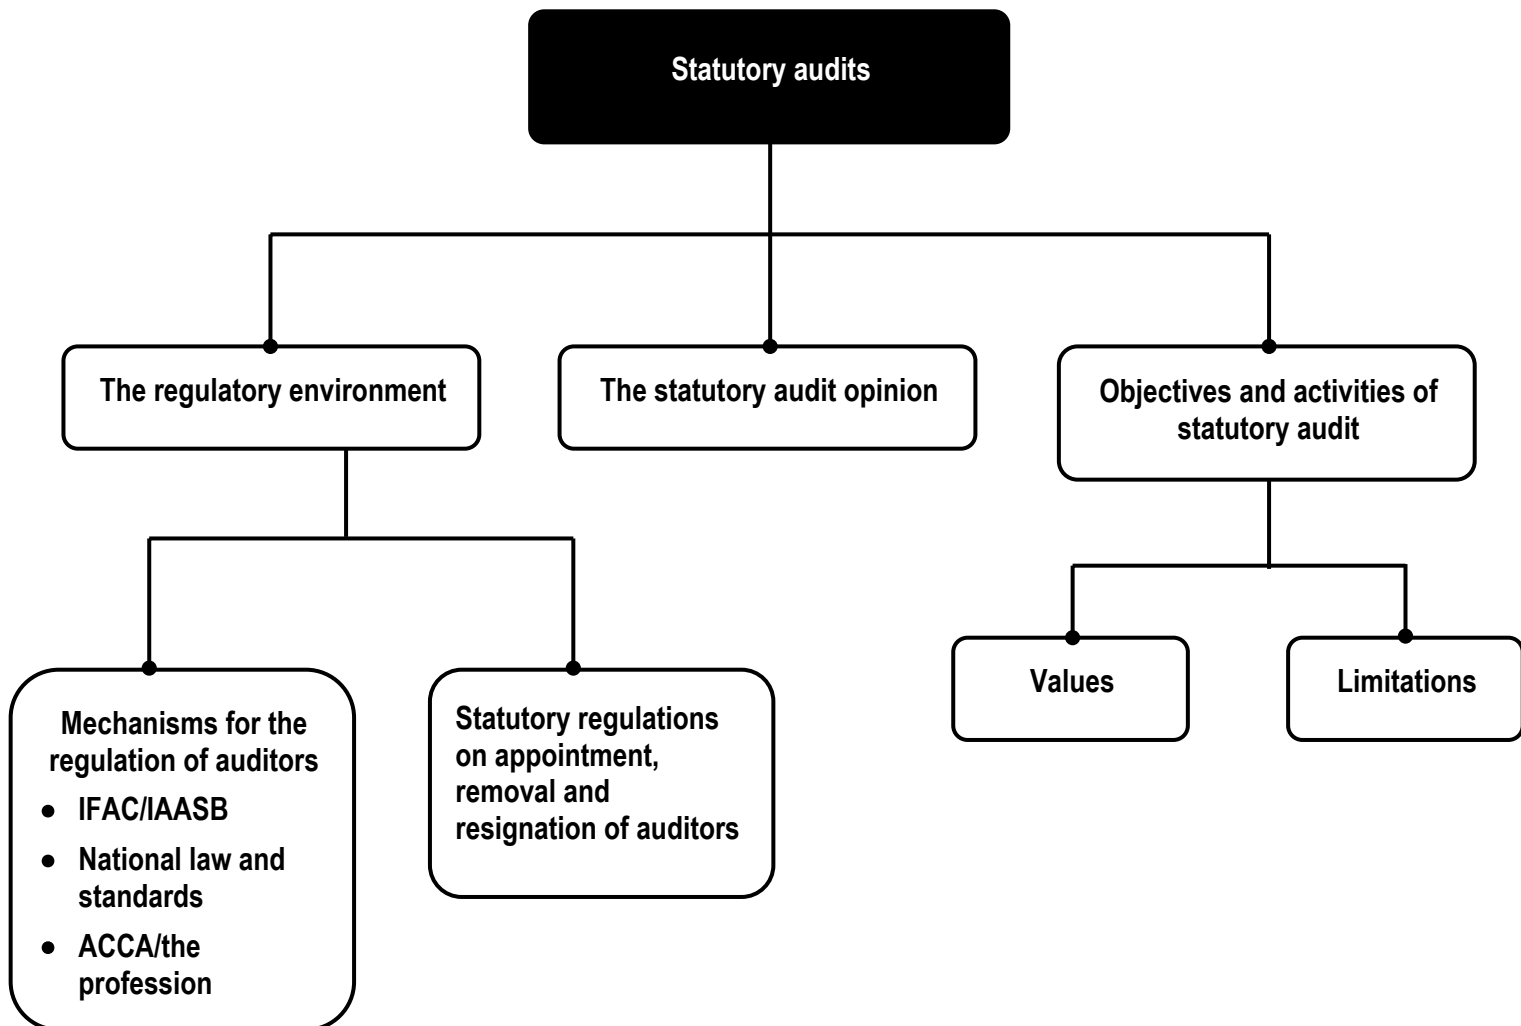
Statutory audits

The regulatory environment

The statutory audit opinion

Objectives and activities of statutory audit

Mechanisms for the regulation of auditors
- IFAC/IAASB
- National law and standards
- ACCA/the profession

Statutory regulations on appointment, removal and resignation of auditors

Values

Limitations